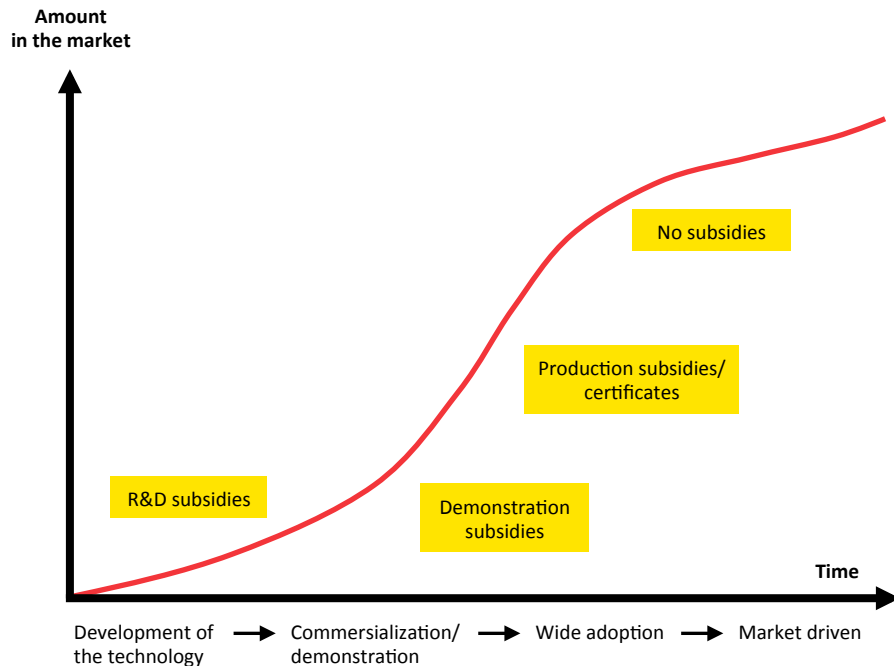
Amount in the market

No subsidies

Production subsidies/ certificates

R&D subsidies

Demonstration subsidies

Time

Development of the technology → Commercialization/ demonstration → Wide adoption → Market driven